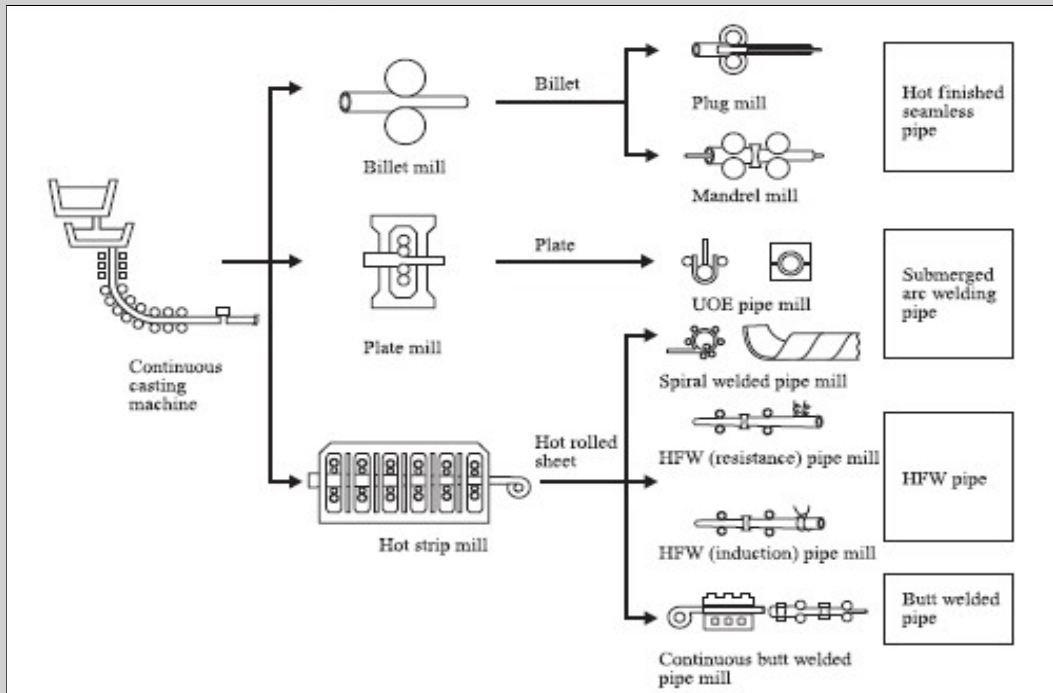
Continuous casting machine

Billet mill

Billet

Plug mill

Mandrel mill

Hot finished seamless pipe

Plate mill

Plate

UOE pipe mill

Submerged arc welding pipe

Spiral welded pipe mill

Hot strip mill

Hot rolled sheet

HFW (resistance) pipe mill

HFW pipe

HFW (induction) pipe mill

Continuous butt welded pipe mill

Butt welded pipe